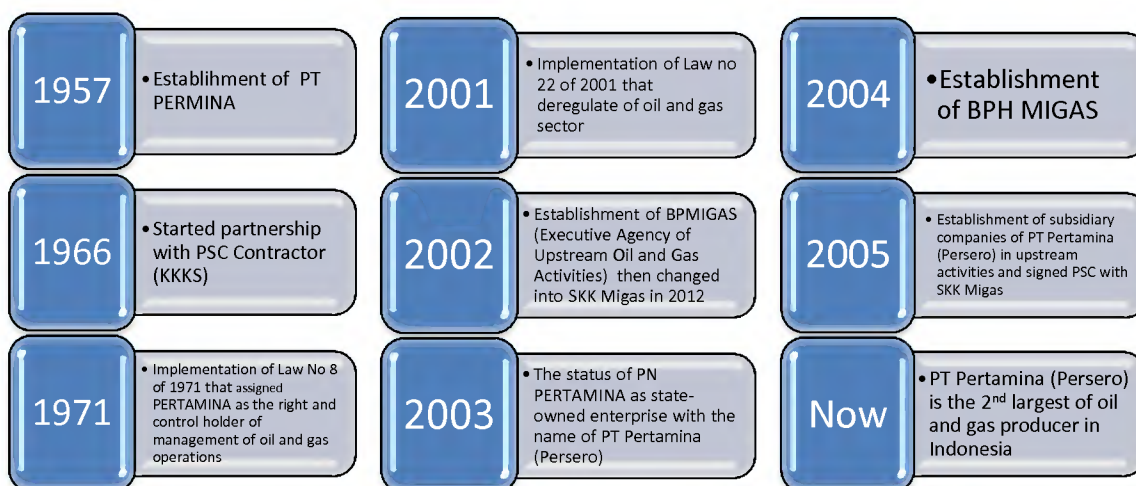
1957

• Establihment of PT PERMINA

1966

• Started partnership with PSC Contractor (KKKS)

1971

• Implementation of Law No 8 of 1971 that assigned PERTAMINA as the right and control holder of management of oil and gas operations

2001

• Implementation of Law no 22 of 2001 that deregulate of oil and gas sector

2002

• Establishment of BPMIGAS (Executive Agency of Upstream Oil and Gas Activities) then changed into SKK Migas in 2012

2003

• The status of PN PERTAMINA as state-owned enterprise with the name of PT Pertamina (Persero)

2004

• Establishment of BPH MIGAS

2005

• Establishment of subsidiary companies of PT Pertamina (Persero) in upstream activities and signed PSC with SKK Migas

Now

• PT Pertamina (Persero) is the 2$^{nd}$ largest of oil and gas producer in Indonesia